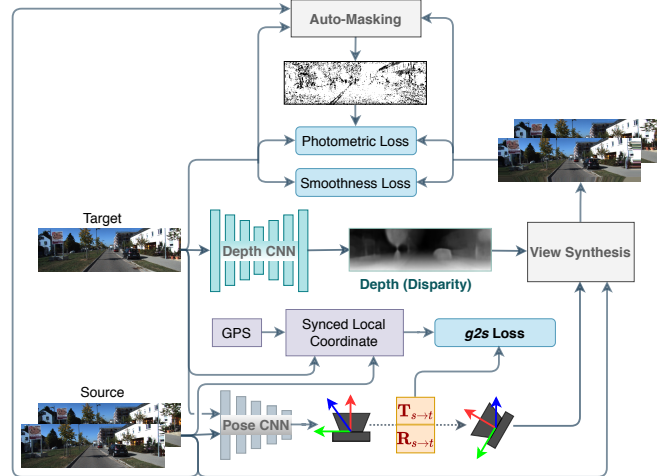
Auto-Masking

Photometric Loss

Smoothness Loss

Target

Depth CNN

Depth (Disparity)

View Synthesis

GPS

Synced Local Coordinate

*g2s* Loss

Source

Pose CNN

$\mathbf{T}_{s \to t}$

$\mathbf{R}_{s \to t}$